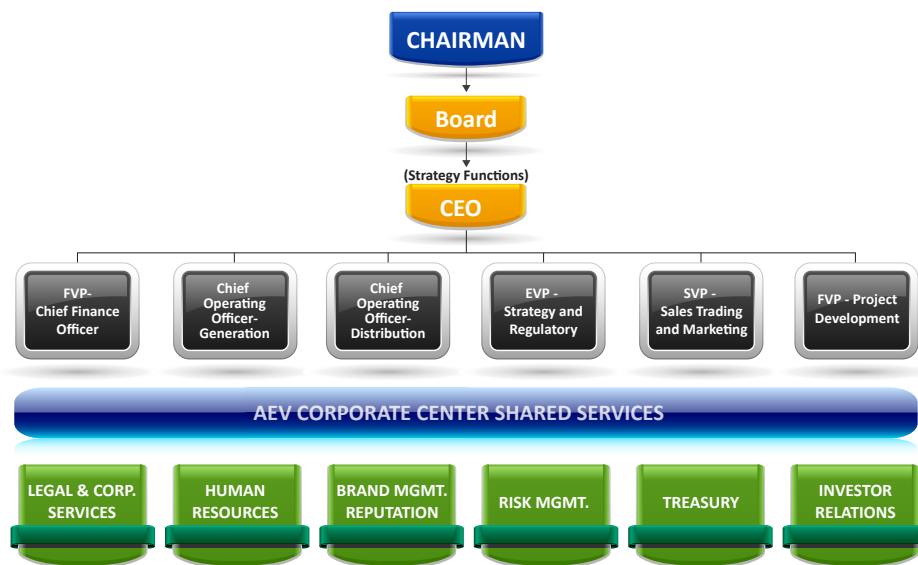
CHAIRMAN

Board

(Strategy Functions)

CEO

FVP-
Chief Finance
Officer

Chief
Operating
Officer-
Generation

Chief
Operating
Officer-
Distribution

EVP -
Strategy and
Regulatory

SVP -
Sales Trading
and Marketing

FVP - Project
Development

AEV CORPORATE CENTER SHARED SERVICES

LEGAL & CORP.
SERVICES

HUMAN
RESOURCES

BRAND MGMT.
REPUTATION

RISK MGMT.

TREASURY

INVESTOR
RELATIONS